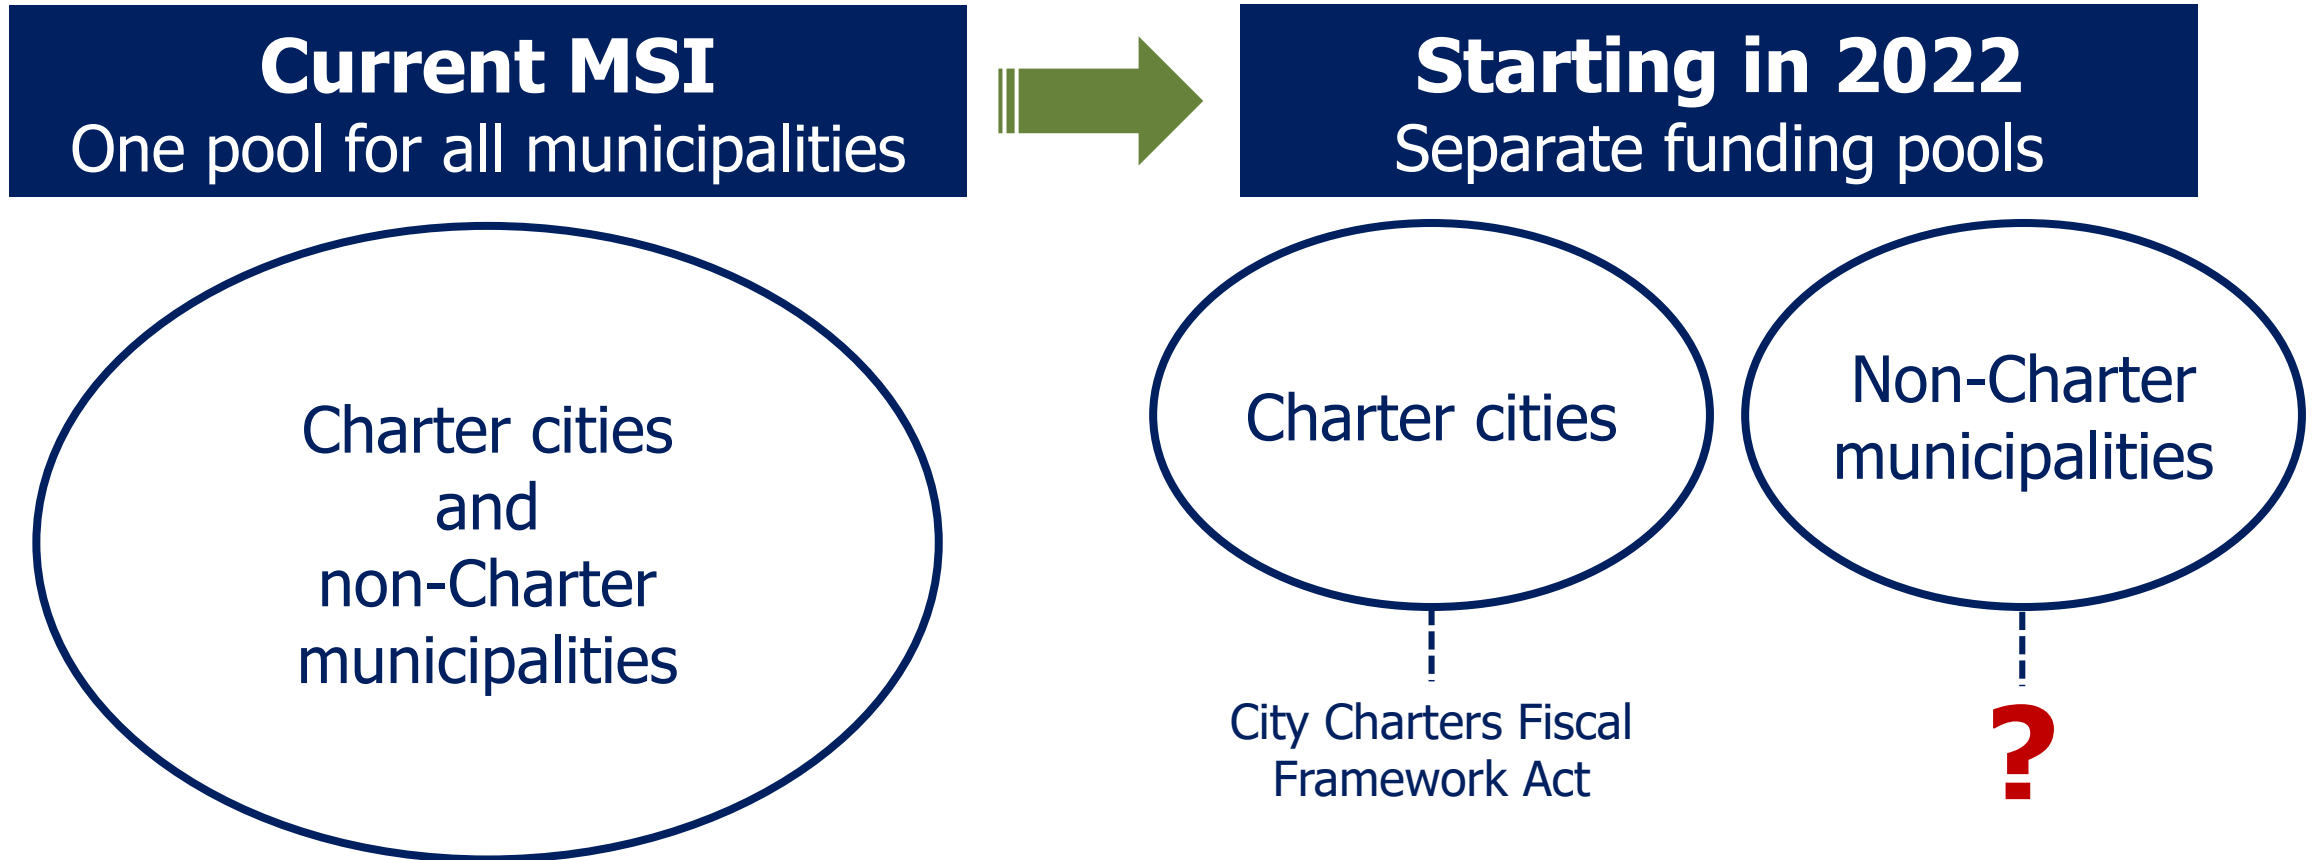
Current MSI
One pool for all municipalities

Starting in 2022
Separate funding pools

Charter cities and non-Charter municipalities

Charter cities

Non-Charter municipalities

City Charters Fiscal Framework Act

?